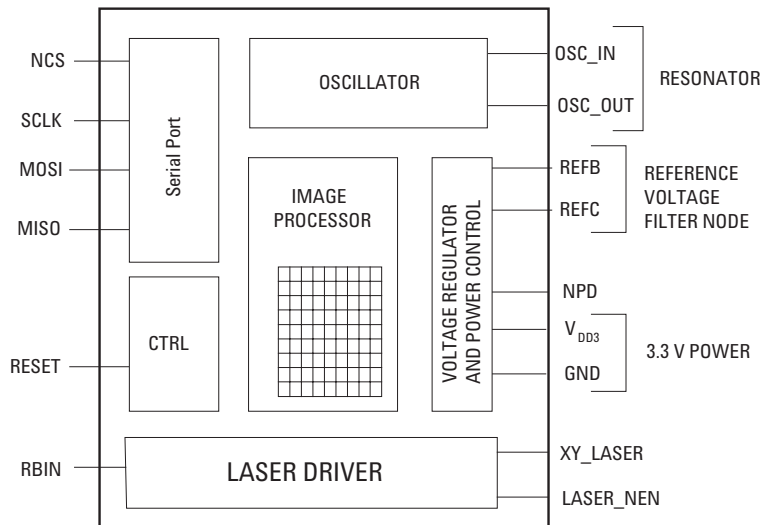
NCS
SCLK
MOSI
MISO
RESET
RBIN

Serial Port

CTRL

OSCILLATOR

IMAGE PROCESSOR

VOLTAGE REGULATOR AND POWER CONTROL

LASER DRIVER

OSC_IN
OSC_OUT
RESONATOR

REFB
REFC
REFERENCE VOLTAGE FILTER NODE

NPD
$V_{DD3}$
GND
3.3 V POWER

XY_LASER
LASER_NEN